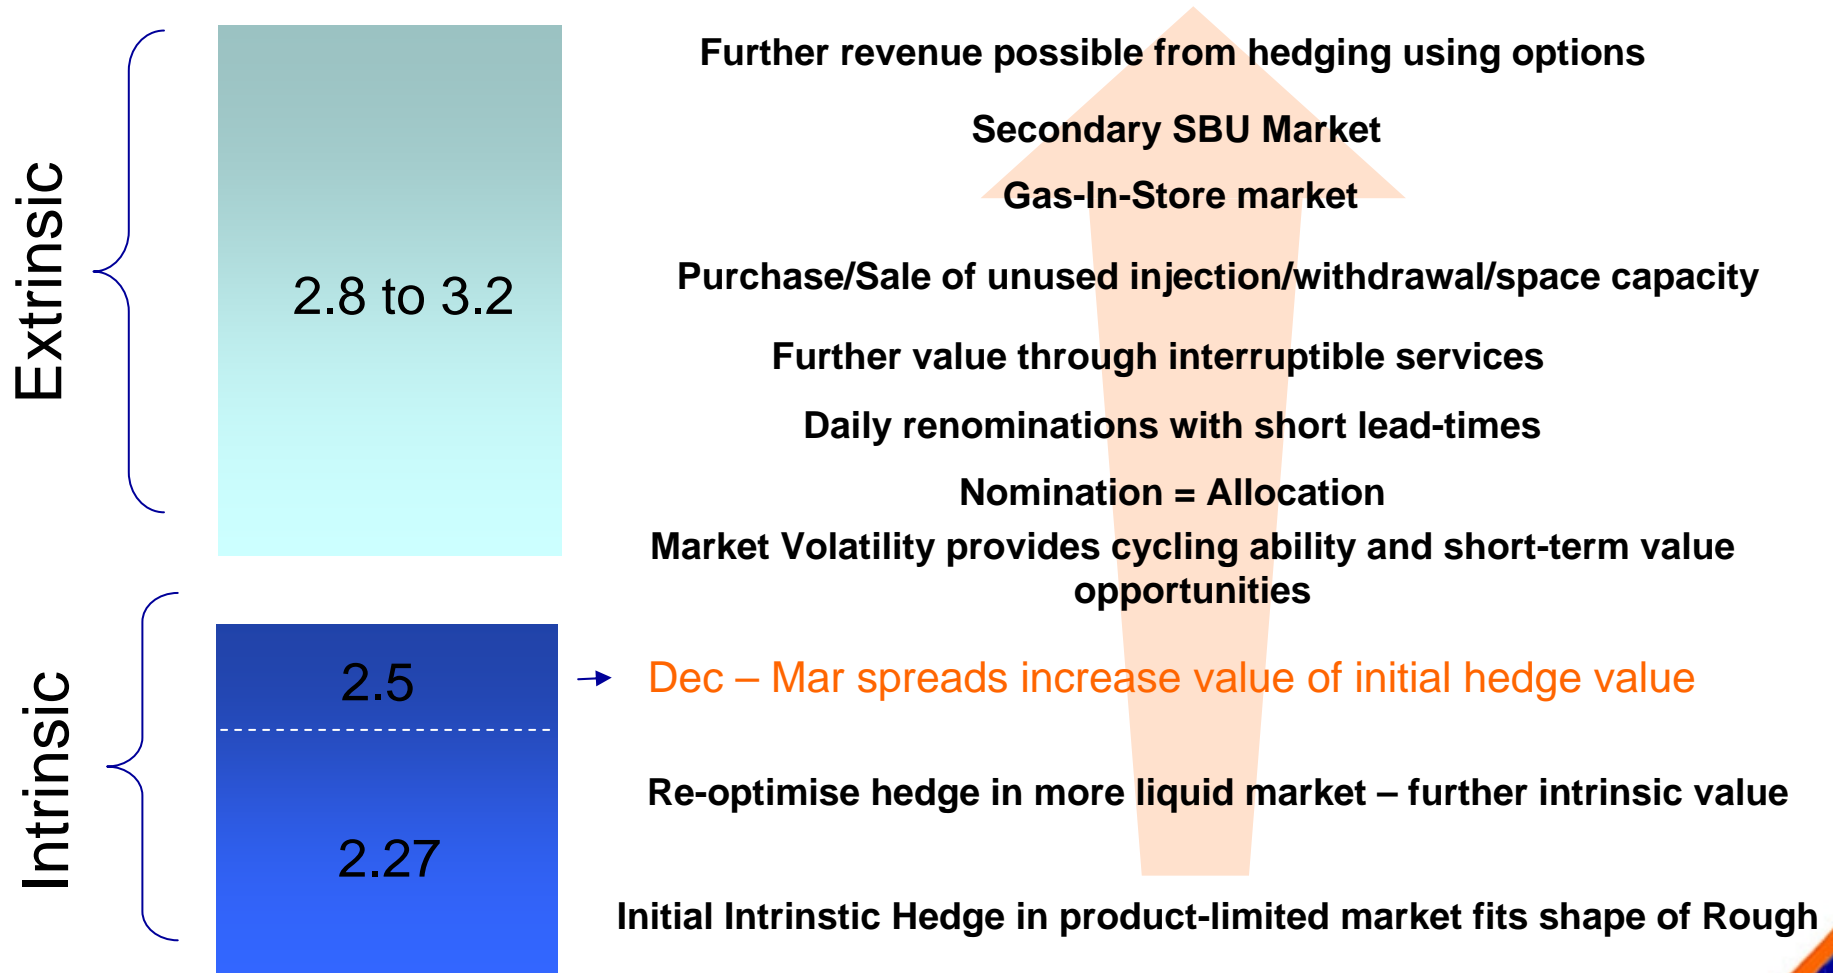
Extrinsic

2.8 to 3.2

Intrinsic

2.5

2.27

Further revenue possible from hedging using options

Secondary SBU Market

Gas-In-Store market

Purchase/Sale of unused injection/withdrawal/space capacity

Further value through interruptible services

Daily renominations with short lead-times

Nomination = Allocation

Market Volatility provides cycling ability and short-term value opportunities

Dec – Mar spreads increase value of initial hedge value

Re-optimise hedge in more liquid market – further intrinsic value

Initial Intrinstic Hedge in product-limited market fits shape of Rough